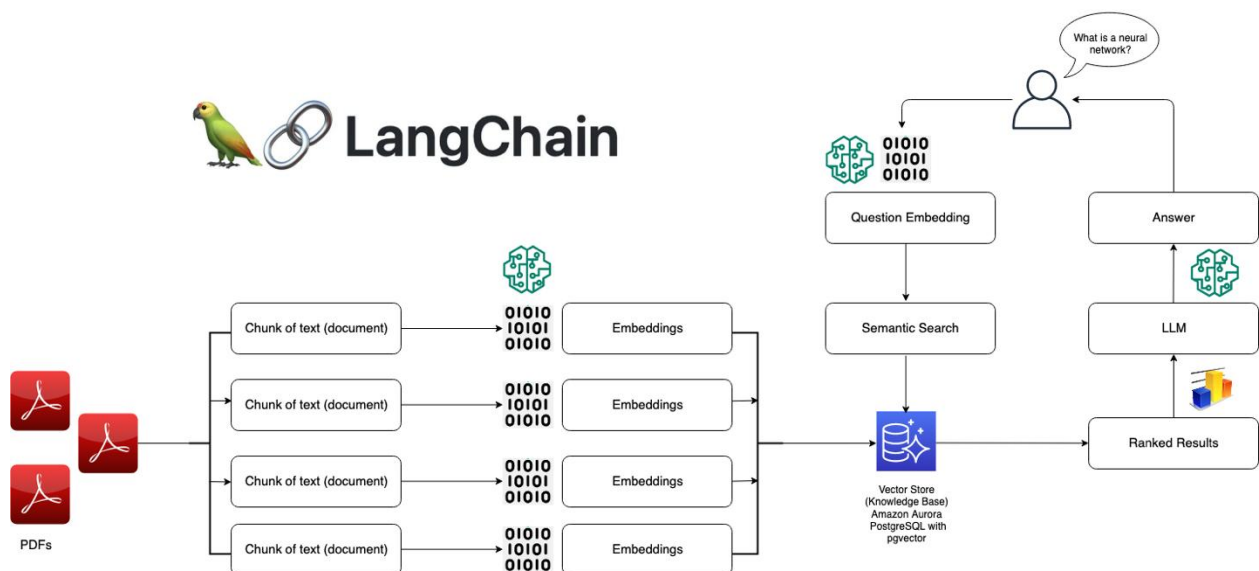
What is a neural network?

LangChain

01010
10101
01010

Question Embedding

Answer

Semantic Search

LLM

Chunk of text (document)

01010
10101
01010

Embeddings

Chunk of text (document)

01010
10101
01010

Embeddings

Chunk of text (document)

01010
10101
01010

Embeddings

Chunk of text (document)

01010
10101
01010

Embeddings

Vector Store (Knowledge Base) Amazon Aurora PostgreSQL with pgvector

Ranked Results

PDFs